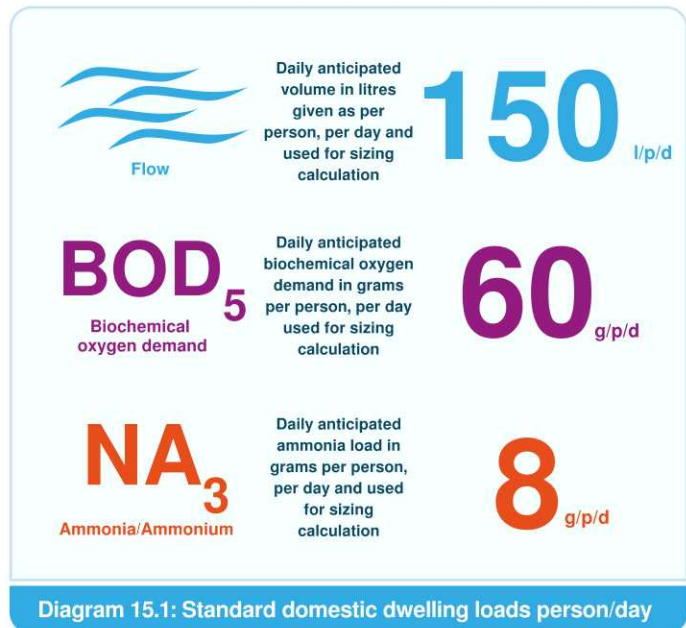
Flow

Daily anticipated volume in litres given as per person, per day and used for sizing calculation

150 l/p/d

$BOD_5$

Biochemical oxygen demand

Daily anticipated biochemical oxygen demand in grams per person, per day used for sizing calculation

60 g/p/d

$NA_3$

Ammonia/Ammonium

Daily anticipated ammonia load in grams per person, per day and used for sizing calculation

8 g/p/d

Diagram 15.1: Standard domestic dwelling loads person/day